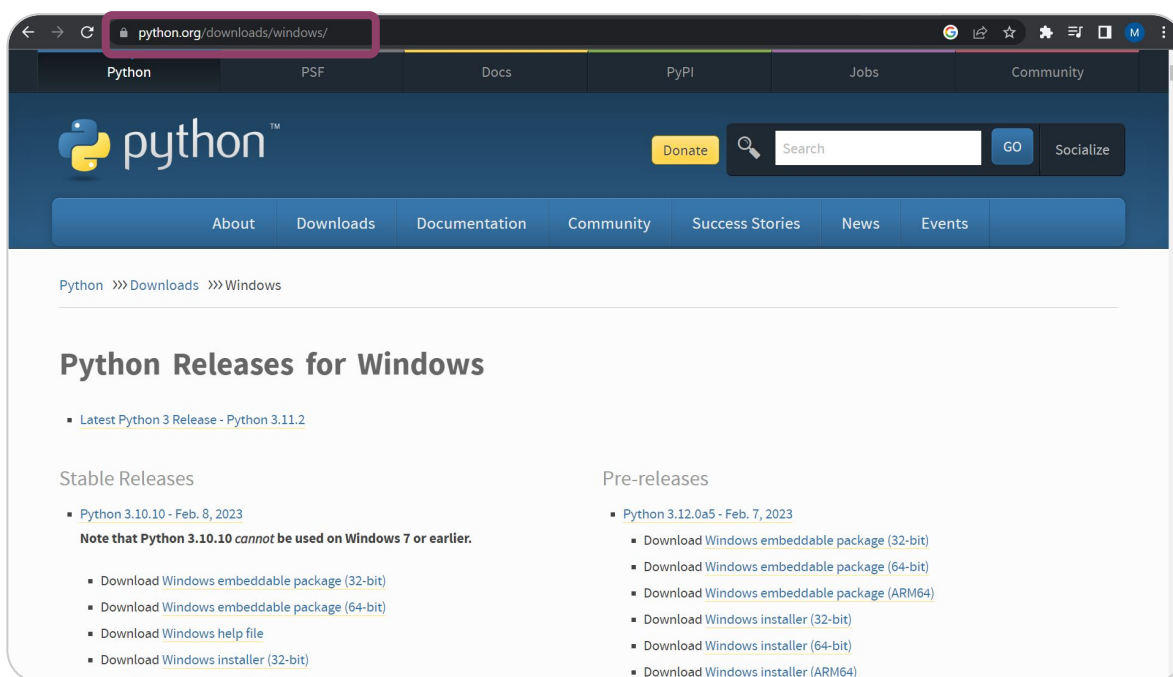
python.org/downloads/windows/

M

Python PSF Docs PyPI Jobs Community

python™

Donate

Search

GO

Socialize

About Downloads Documentation Community Success Stories News Events

Python >>> Downloads >>> Windows

Python Releases for Windows

- Latest Python 3 Release - Python 3.11.2

Stable Releases

- Python 3.10.10 - Feb. 8, 2023

Note that Python 3.10.10 *cannot* be used on Windows 7 or earlier.

- Download Windows embeddable package (32-bit)
- Download Windows embeddable package (64-bit)
- Download Windows help file
- Download Windows installer (32-bit)

Pre-releases

- Python 3.12.0a5 - Feb. 7, 2023
- Download Windows embeddable package (32-bit)
- Download Windows embeddable package (64-bit)
- Download Windows embeddable package (ARM64)
- Download Windows installer (32-bit)
- Download Windows installer (64-bit)
- Download Windows installer (ARM64)